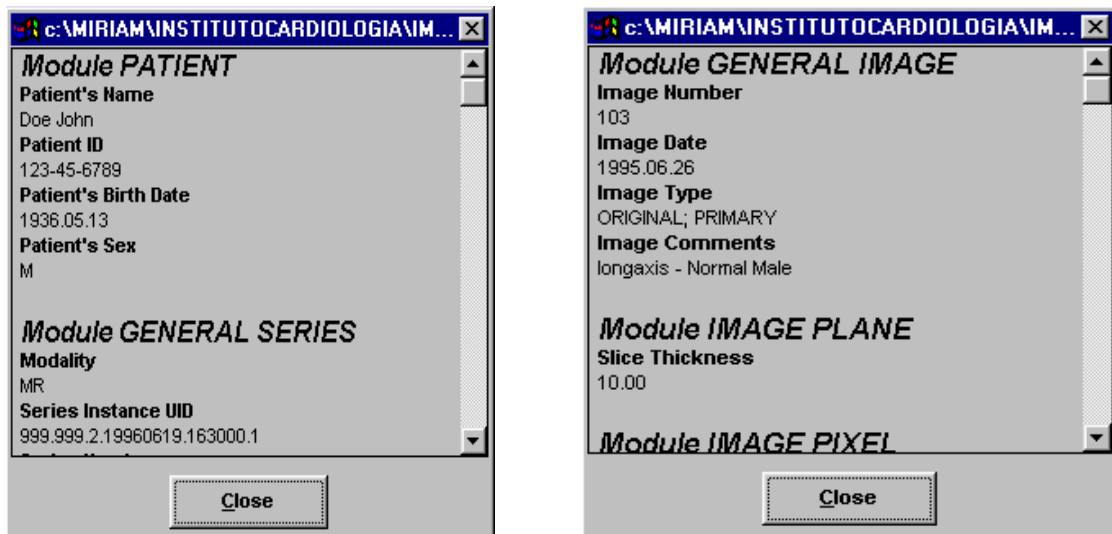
c:\MIRIAM\INSTITUTOCARDIOLOGIA\IM...

Module PATIENT

Patient's Name

Doe John

Patient ID

123-45-6789

Patient's Birth Date

1936.05.13

Patient's Sex

M

Module GENERAL SERIES

Modality

MR

Series Instance UID

999.999.2.19960619.163000.1

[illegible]

Close

c:\MIRIAM\INSTITUTOCARDIOLOGIA\IM...

Module GENERAL IMAGE

Image Number

103

Image Date

1995.06.26

Image Type

ORIGINAL; PRIMARY

Image Comments

longaxis - Normal Male

Module IMAGE PLANE

Slice Thickness

10.00

Module IMAGE PIXEL

Close